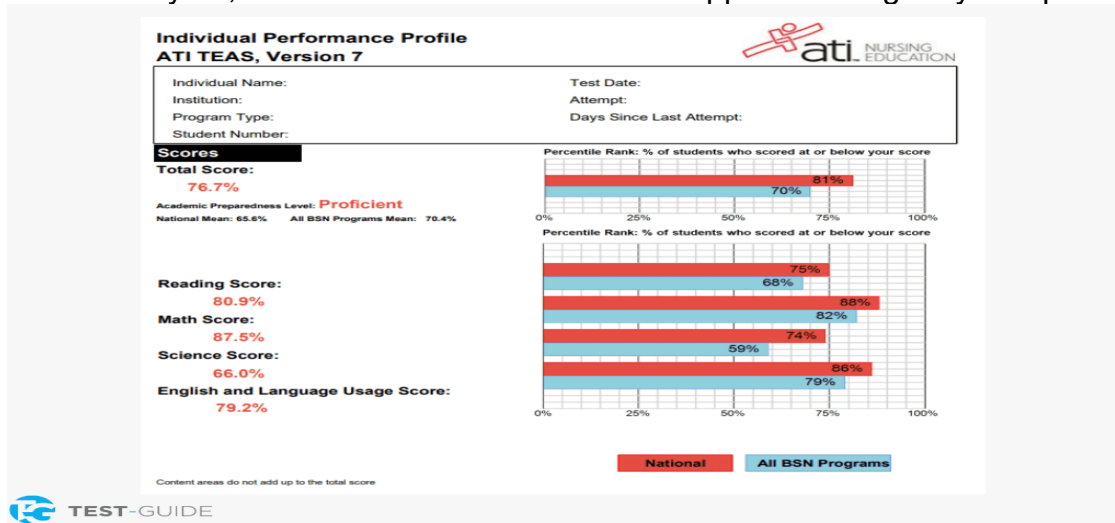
Individual Performance Profile
ATI TEAS, Version 7

ati NURSING EDUCATION

Individual Name:
Institution:
Program Type:
Student Number:

Test Date:
Attempt:
Days Since Last Attempt:

Scores

Total Score:
76.7%
Academic Preparedness Level: Proficient
National Mean: 65.6% All BSN Programs Mean: 70.4%

Percentile Rank: % of students who scored at or below your score
81%
70%
0% 25% 50% 75% 100%

Percentile Rank: % of students who scored at or below your score

Reading Score:
80.9%
Math Score:
87.5%
Science Score:
66.0%
English and Language Usage Score:
79.2%

75%
68%
88%
82%
74%
59%
86%
79%
0% 25% 50% 75% 100%

National All BSN Programs

Content areas do not add up to the total score

TEST-GUIDE